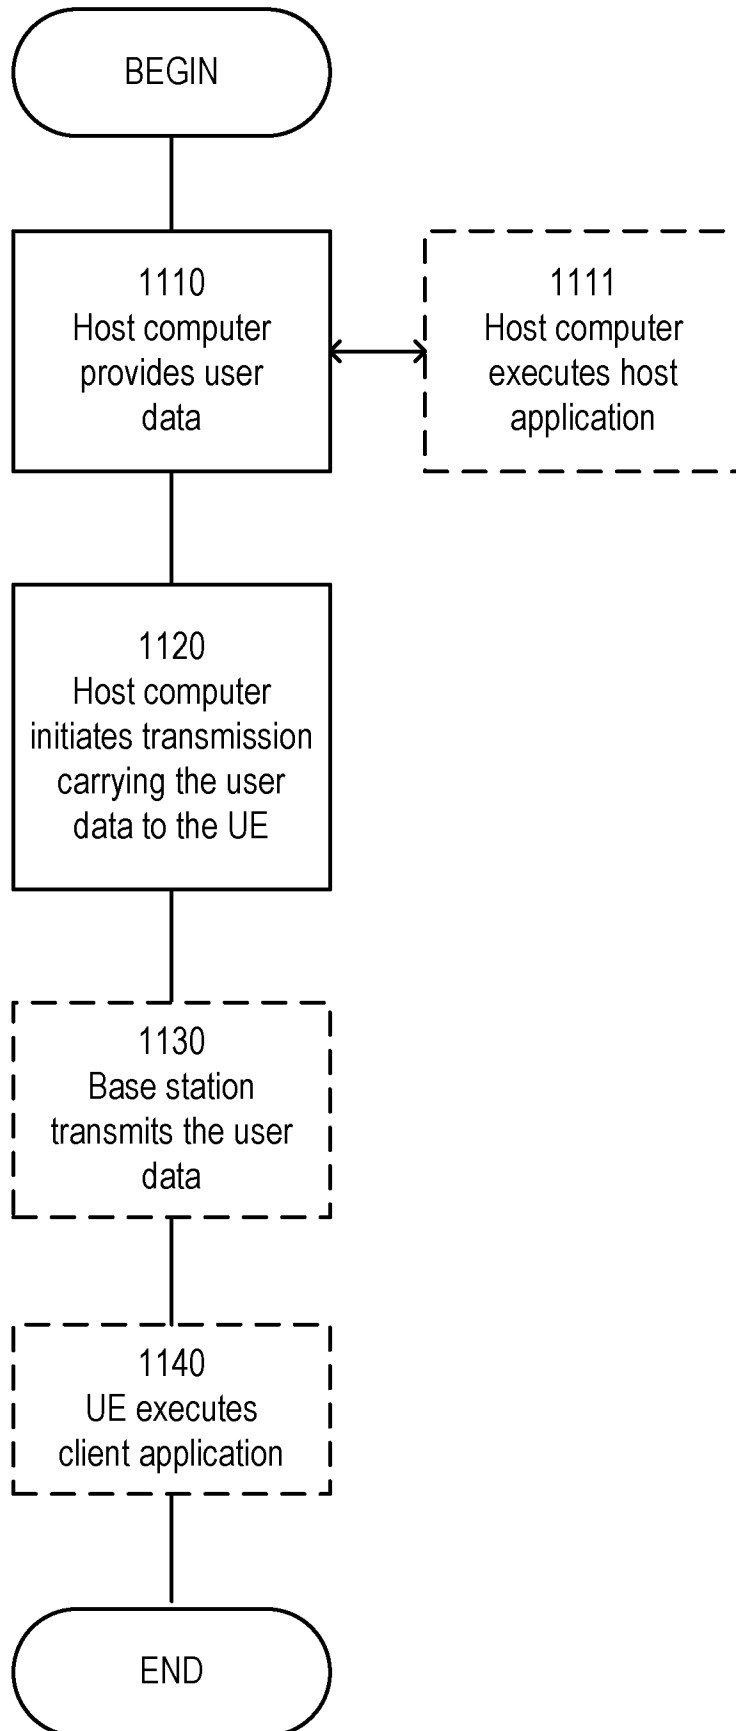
BEGIN

1110
Host computer provides user data

1111
Host computer executes host application

1120
Host computer initiates transmission carrying the user data to the UE

1130
Base station transmits the user data

1140
UE executes client application

END